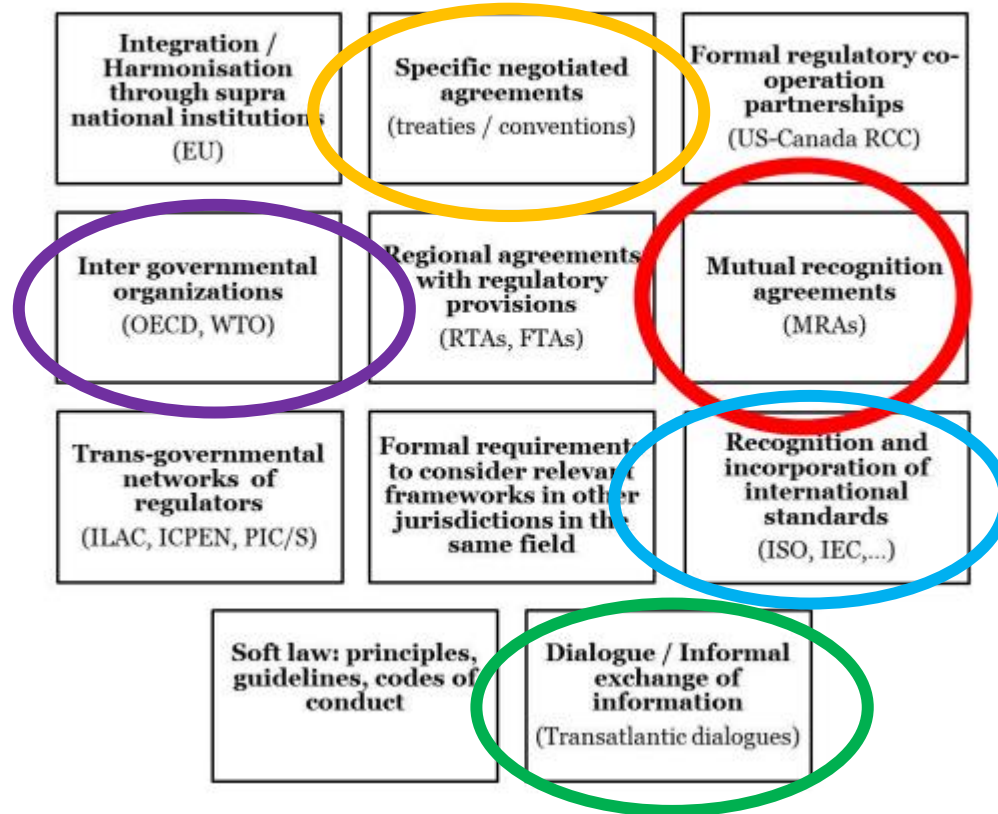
Integration / Harmonisation through supra national institutions
(EU)

Specific negotiated agreements
(treaties / conventions)

Formal regulatory co-operation partnerships
(US-Canada RCC)

Inter governmental organizations
(OECD, WTO)

Regional agreements with regulatory provisions
(RTAs, FTAs)

Mutual recognition agreements
(MRAs)

Trans-governmental networks of regulators
(ILAC, ICPEN, PIC/S)

Formal requirements to consider relevant frameworks in other jurisdictions in the same field

Recognition and incorporation of international standards
(ISO, IEC,...)

Soft law: principles, guidelines, codes of conduct

Dialogue / Informal exchange of information
(Transatlantic dialogues)